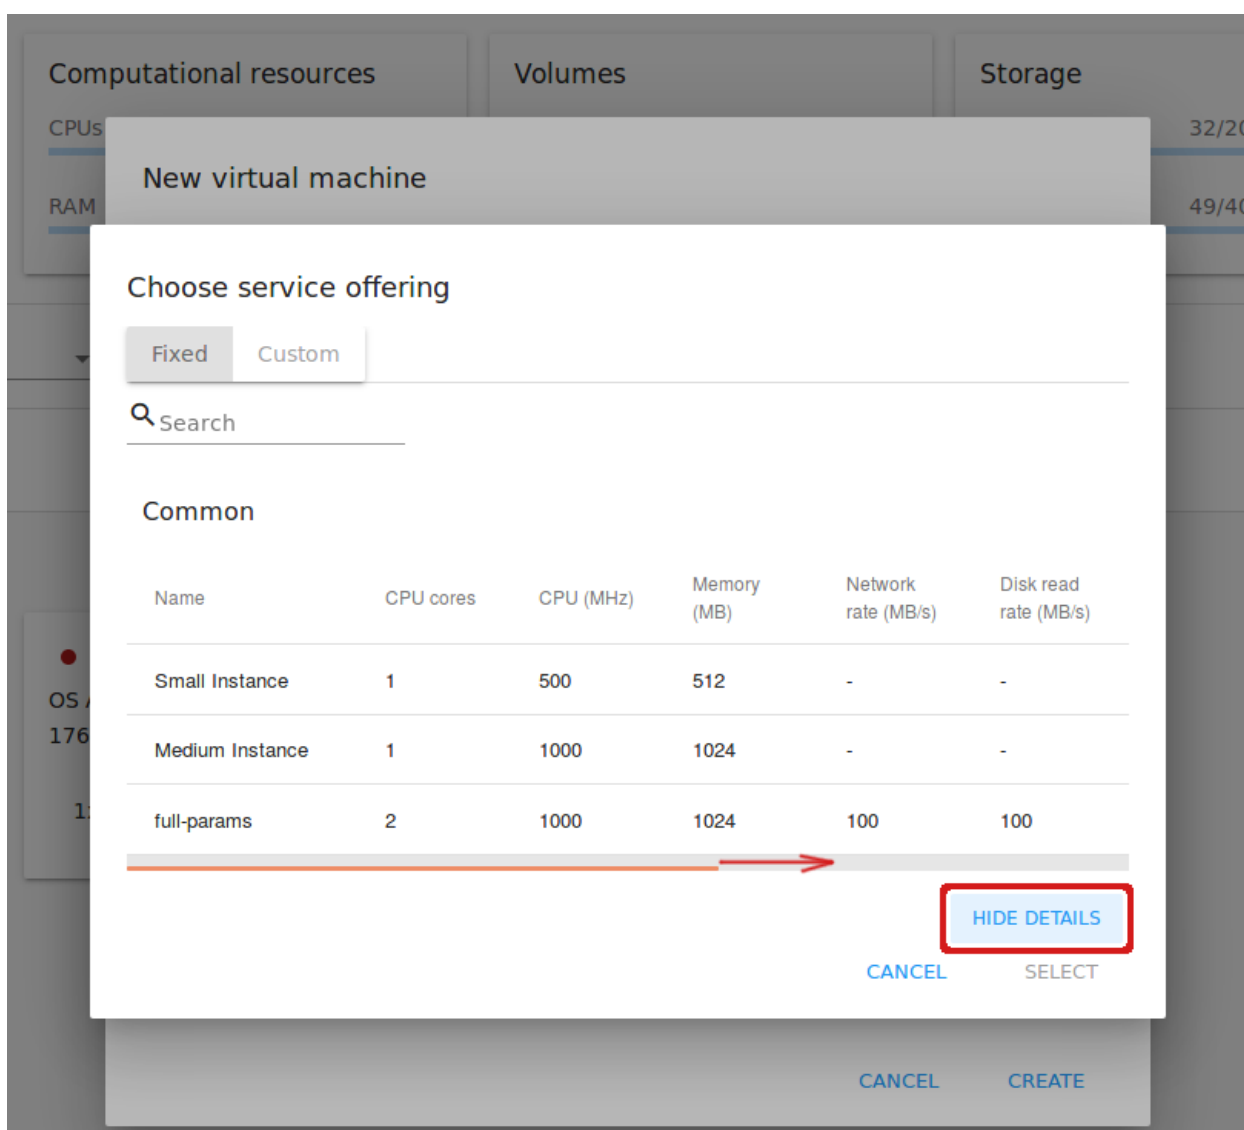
Computational resources
Volumes
Storage
CPUs
32/2
RAM
49/4
New virtual machine

Choose service offering

Fixed Custom

Search

Common

| Name | CPU cores | CPU (MHz) | Memory (MB) | Network rate (MB/s) | Disk read rate (MB/s) |
|---|---|---|---|---|---|
| Small Instance | 1 | 500 | 512 | - | - |
| Medium Instance | 1 | 1000 | 1024 | - | - |
| full-params | 2 | 1000 | 1024 | 100 | 100 |

HIDE DETAILS
CANCEL SELECT

OS
176
1

CANCEL CREATE